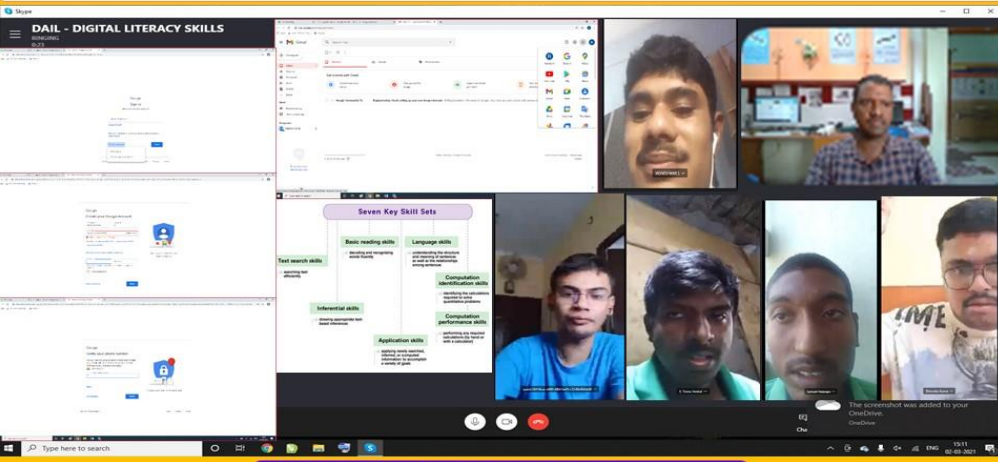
Skype

DAIL - DIGITAL LITERACY SKILLS

RINGING

0:23

Google

Sign in

Google

Create your Google Account

Google

Verify your phone number

Gmail

Seven Key Skill Sets

Text search skills

Basic reading skills

Language skills

Computation identification skills

Inferential skills

Computation performance skills

Application skills

The screenshot was added to your OneDrive.

OneDrive

Chat

Type here to search

ENG

15:11

02-03-2021